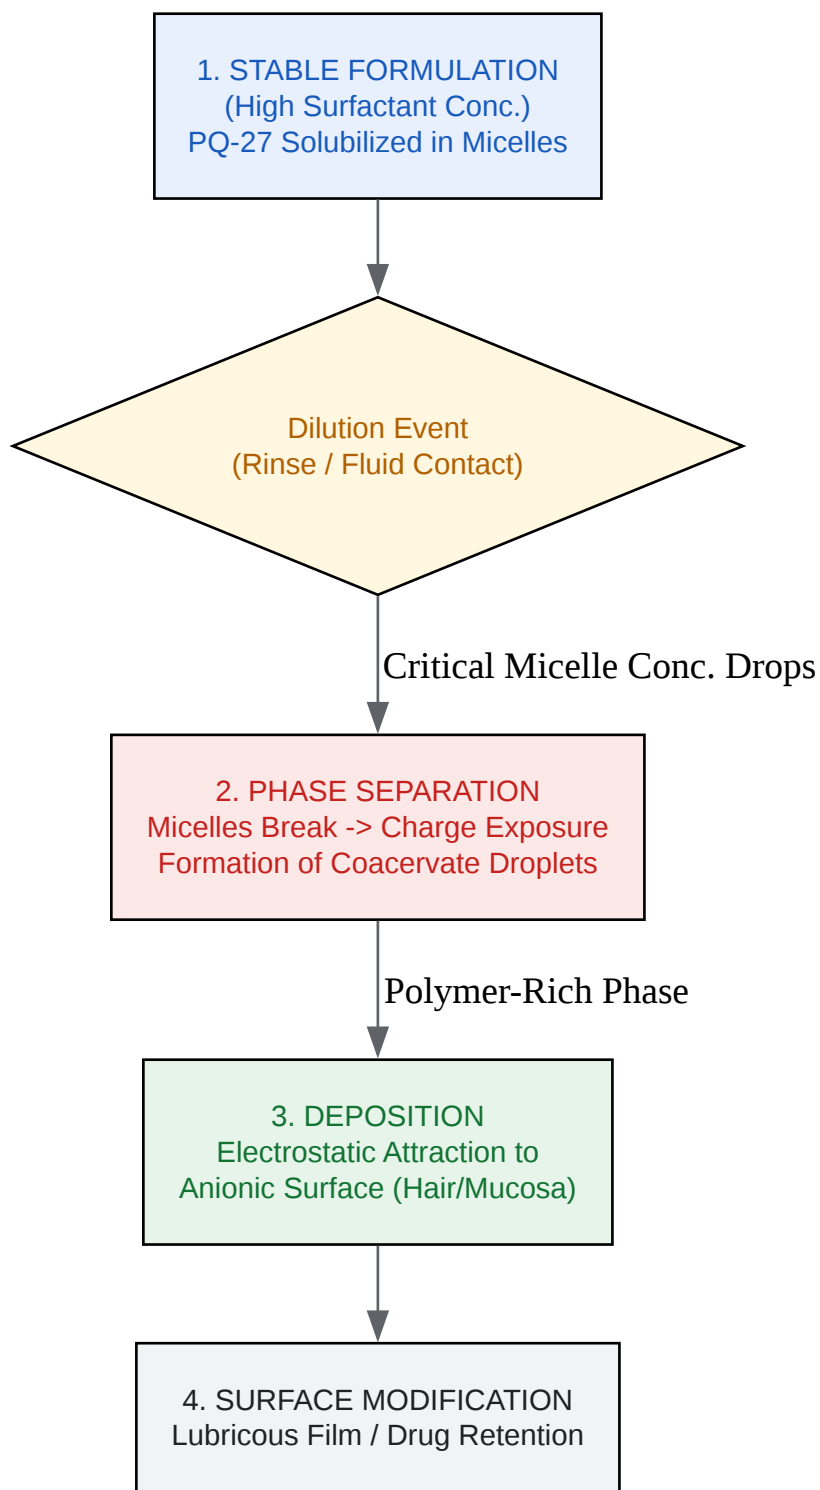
1. STABLE FORMULATION
(High Surfactant Conc.)
PQ-27 Solubilized in Micelles

Dilution Event
(Rinse / Fluid Contact)

Critical Micelle Conc. Drops

2. PHASE SEPARATION
Micelles Break -> Charge Exposure
Formation of Coacervate Droplets

Polymer-Rich Phase

3. DEPOSITION
Electrostatic Attraction to
Anionic Surface (Hair/Mucosa)

4. SURFACE MODIFICATION
Lubricous Film / Drug Retention